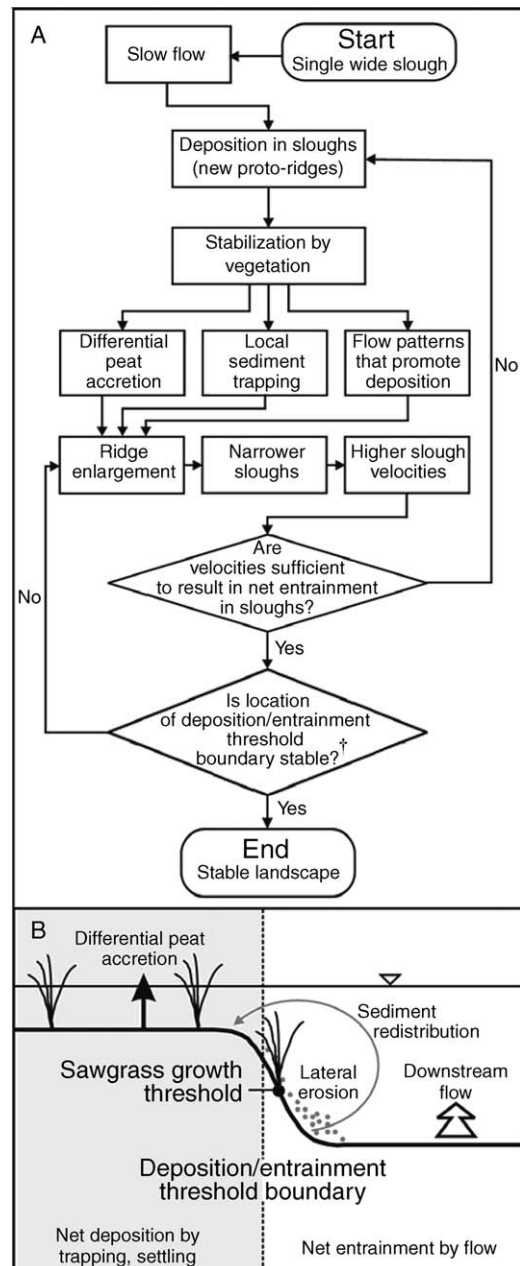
A

Start
Single wide slough

Slow flow

Deposition in sloughs (new proto-ridges)

Stabilization by vegetation

Differential peat accretion

Local sediment trapping

Flow patterns that promote deposition

No

Ridge enlargement

Narrower sloughs

Higher slough velocities

Are velocities sufficient to result in net entrainment in sloughs?

No

Yes

Is location of deposition/entrainment threshold boundary stable?†

Yes

End
Stable landscape

B

Differential peat accretion

Sediment redistribution

Sawgrass growth threshold

Lateral erosion

Downstream flow

Deposition/entrainment threshold boundary

Net deposition by trapping, settling

Net entrainment by flow